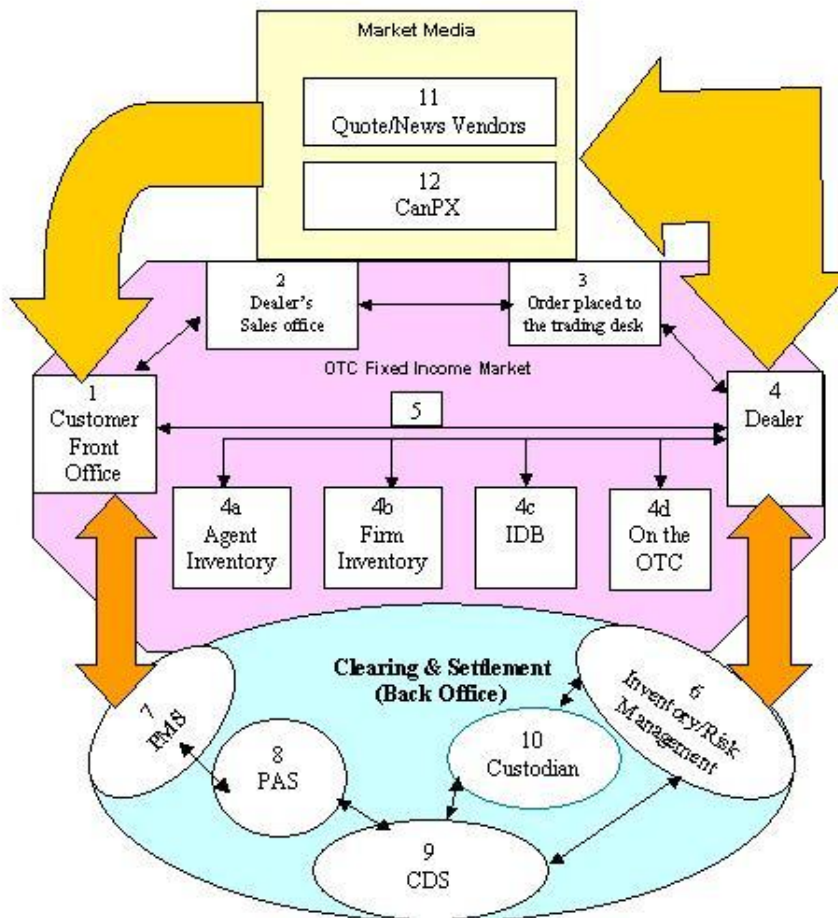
Market Media

11
Quote/News Vendors

12
CanPX

2
Dealer's
Sales office

3
Order placed to
the trading desk

OTC Fixed Income Market

1
Customer
Front
Office

5

4
Dealer

4a
Agent
Inventory

4b
Firm
Inventory

4c
IDB

4d
On the
OTC

Clearing & Settlement
(Back Office)

7
PMS

8
PAS

10
Custodian

6
Inventory/Risk
Management

9
CDS